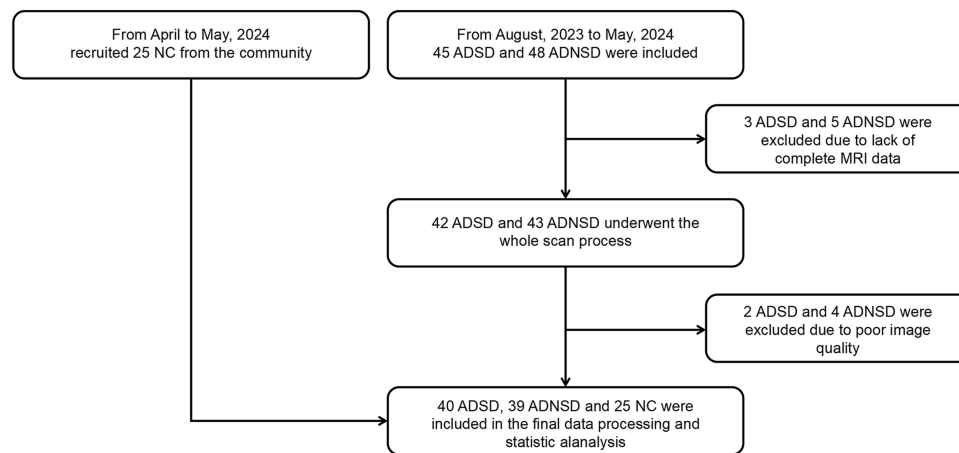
From April to May, 2024
recruited 25 NC from the community

From August, 2023 to May, 2024
45 ADSD and 48 ADNSD were included

3 ADSD and 5 ADNSD were excluded due to lack of complete MRI data

42 ADSD and 43 ADNSD underwent the whole scan process

2 ADSD and 4 ADNSD were excluded due to poor image quality

40 ADSD, 39 ADNSD and 25 NC were included in the final data processing and statistic alanalysis